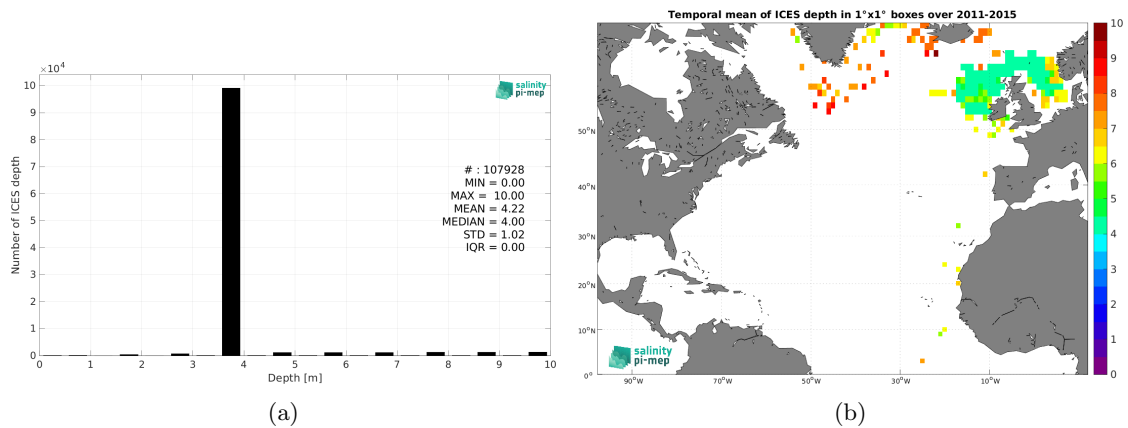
$\times10^4$
10
9
8
7
6
5
4
3
2
1
0
Number of ICES depth
salinity pi-mep
# : 107928
MIN = 0.00
MAX = 10.00
MEAN = 4.22
MEDIAN = 4.00
STD = 1.02
IQR = 0.00
0 1 2 3 4 5 6 7 8 9 10
Depth [m]
(a)

Temporal mean of ICES depth in 1°x1° boxes over 2011-2015
50°N
40°N
30°N
20°N
10°N
0°
90°W 70°W 50°W 30°W 10°W
salinity pi-mep
10
9
8
7
6
5
4
3
2
1
0
(b)